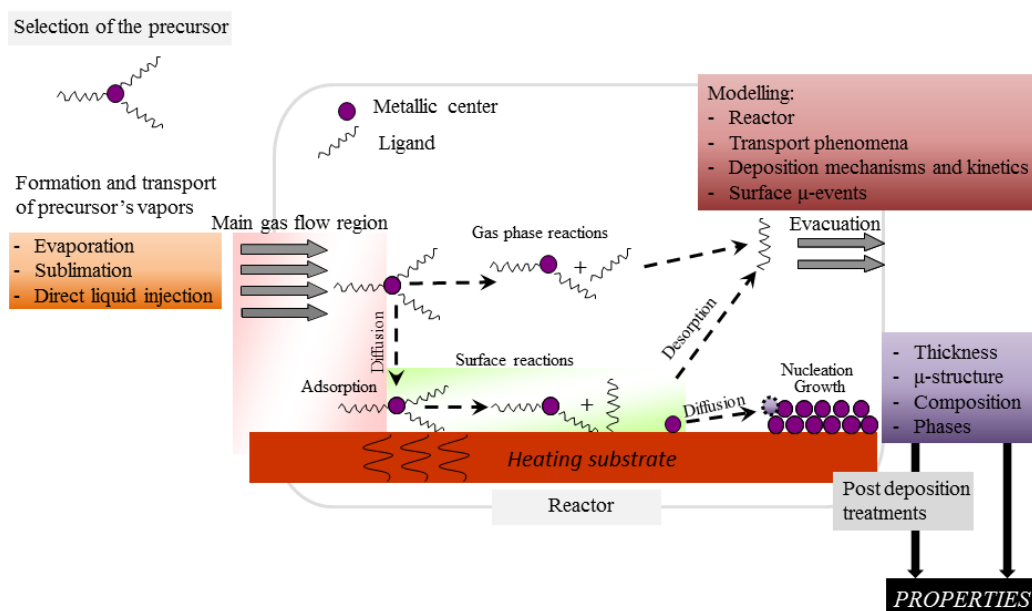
Selection of the precursor

Metallic center

Ligand

Modelling:
- Reactor
- Transport phenomena
- Deposition mechanisms and kinetics
- Surface µ-events

Formation and transport of precursor's vapors

- Evaporation
- Sublimation
- Direct liquid injection

Main gas flow region

Gas phase reactions

+

Evacuation

Desorption

Diffusion

Surface reactions

+

Adsorption

Diffusion

Nucleation
Growth

- Thickness
- µ-structure
- Composition
- Phases

Heating substrate

Reactor

Post deposition treatments

PROPERTIES